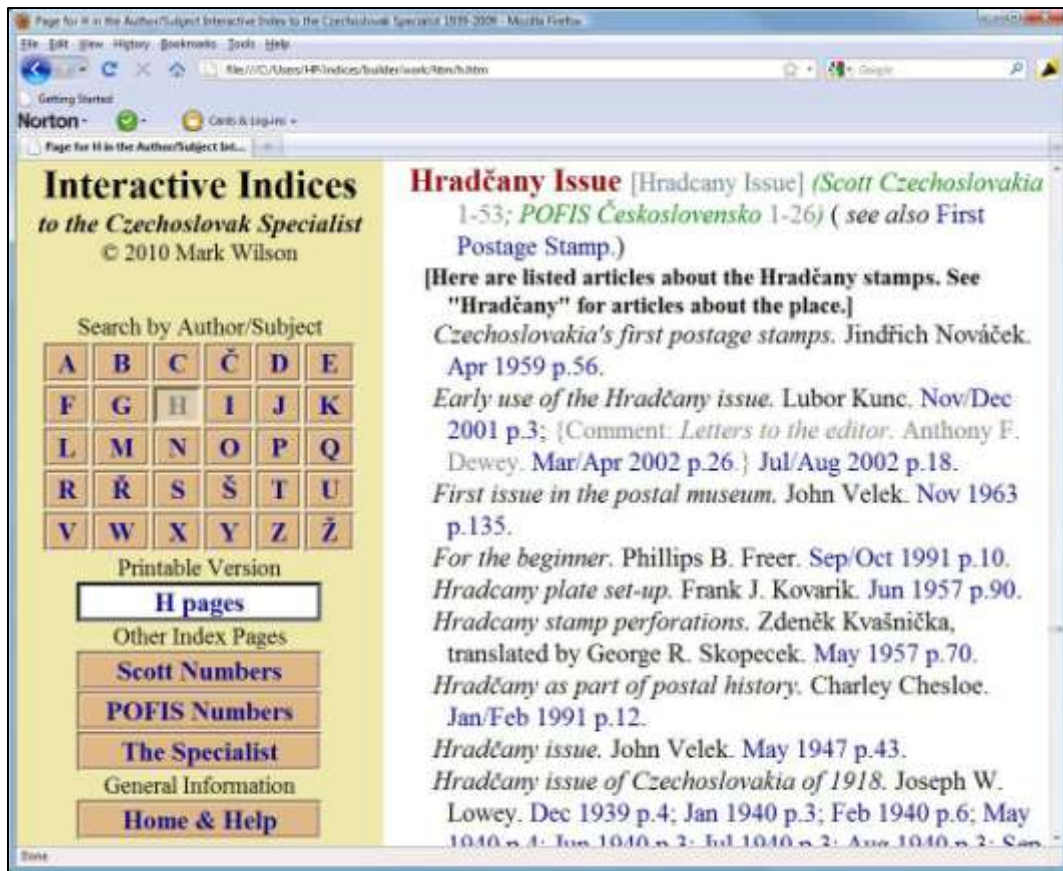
Page for H in the Author/Subject Interactive Index to the Czechoslovak Specialist 1939-2009 - Mozilla Firefox

File Edit View History Bookmarks Tools Help

file:///C:/Users/HP/Indices/builder/work/htm/h.htm

Google

Getting Started

Norton -

Cards & Log-ins -

Page for H in the Author/Subject Int...

Interactive Indices
to the Czechoslovak Specialist
© 2010 Mark Wilson

Search by Author/Subject

| A | B | C | Č | D | E |
|---|---|---|---|---|---|
| F | G | H | I | J | K |
| L | M | N | O | P | Q |
| R | Ř | S | Š | T | U |
| V | W | X | Y | Z | Ž |

Printable Version

H pages

Other Index Pages

Scott Numbers

POFIS Numbers

The Specialist

General Information

Home & Help

Hradčany Issue [Hradcany Issue] (Scott Czechoslovakia 1-53; POFIS Československo 1-26) ( see also First Postage Stamp.)

[Here are listed articles about the Hradčany stamps. See "Hradčany" for articles about the place.]

Czechoslovakia's first postage stamps. Jindřich Nováček. Apr 1959 p.56.

Early use of the Hradčany issue. Lubor Kunc. Nov/Dec 2001 p.3; {Comment: Letters to the editor. Anthony F. Dewey. Mar/Apr 2002 p.26.} Jul/Aug 2002 p.18.

First issue in the postal museum. John Velek. Nov 1963 p.135.

For the beginner. Phillips B. Freer. Sep/Oct 1991 p.10.

Hradcany plate set-up. Frank J. Kovarik. Jun 1957 p.90.

Hradcany stamp perforations. Zdeněk Kvašnička, translated by George R. Skopecek. May 1957 p.70.

Hradčany as part of postal history. Charley Chesloe. Jan/Feb 1991 p.12.

Hradčany issue. John Velek. May 1947 p.43.

Hradčany issue of Czechoslovakia of 1918. Joseph W. Lowey. Dec 1939 p.4; Jan 1940 p.3; Feb 1940 p.6; May 1940 p.4; Jun 1940 p.3; Jul 1940 p.3; Aug 1940 p.3; Sep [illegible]

Done